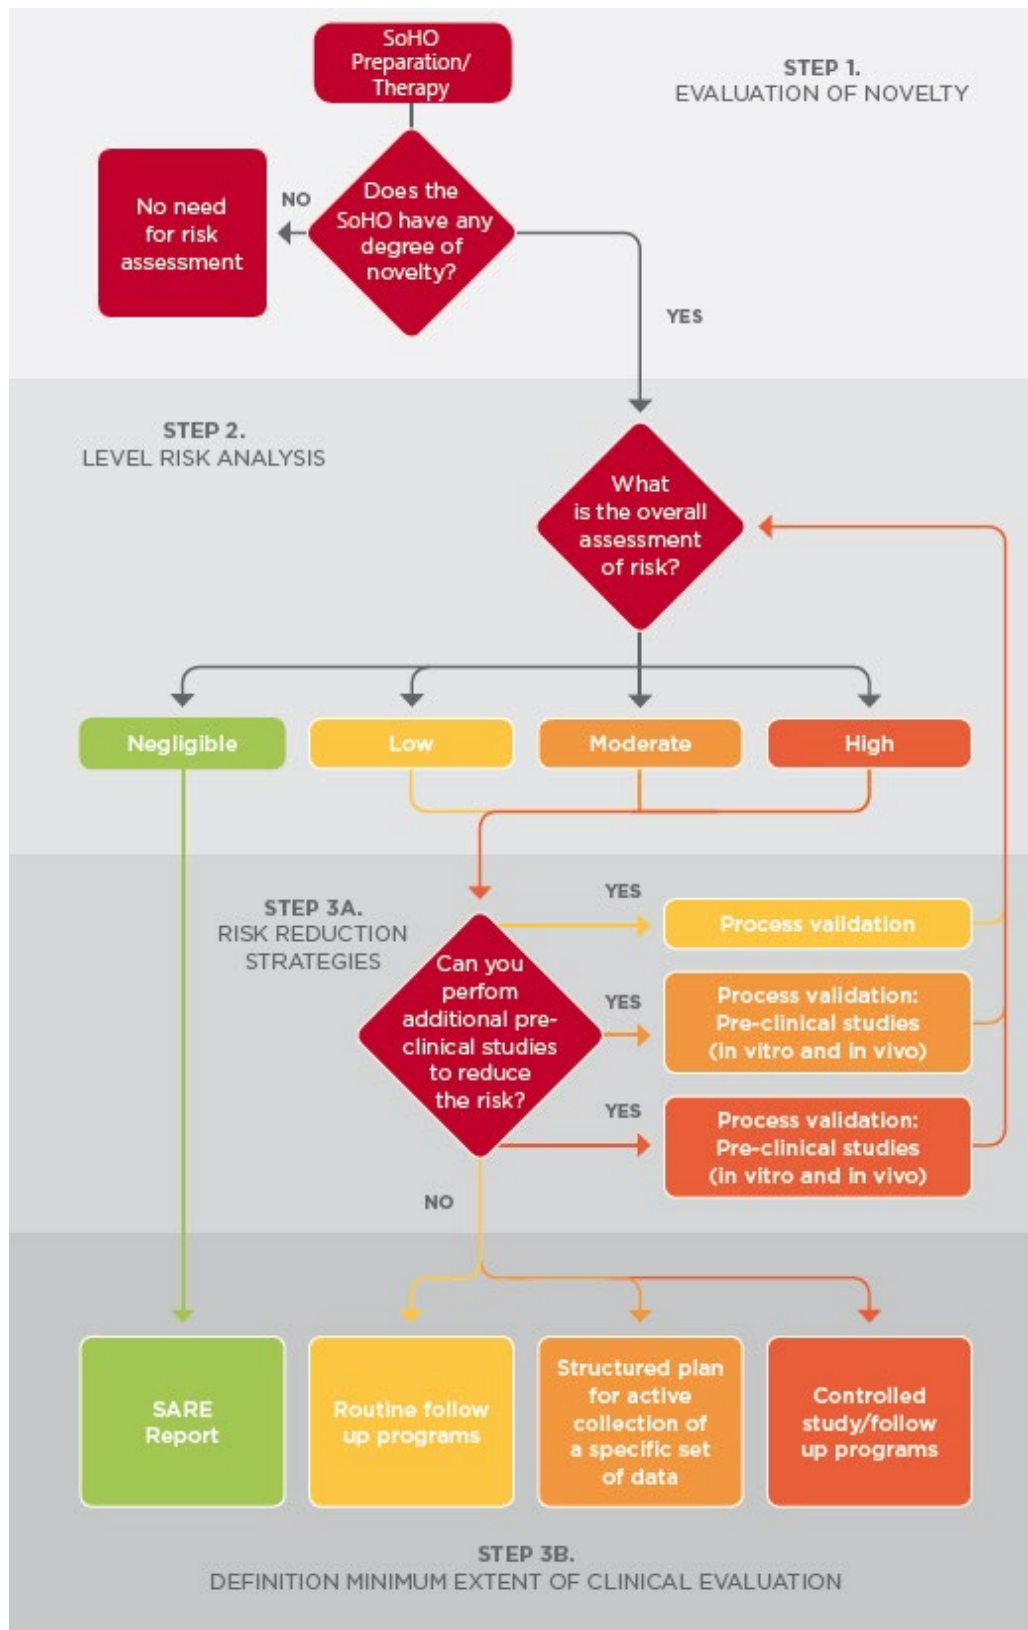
SoHO Preparation/ Therapy

STEP 1.
EVALUATION OF NOVELTY

No need for risk assessment

NO

Does the SoHO have any degree of novelty?

YES

STEP 2.
LEVEL RISK ANALYSIS

What is the overall assessment of risk?

Negligible

Low

Moderate

High

STEP 3A.
RISK REDUCTION STRATEGIES

YES

Process validation

Can you perform additional pre-clinical studies to reduce the risk?

YES

Process validation: Pre-clinical studies (in vitro and in vivo)

YES

Process validation: Pre-clinical studies (in vitro and in vivo)

NO

SARE Report

Routine follow up programs

Structured plan for active collection of a specific set of data

Controlled study/follow up programs

STEP 3B.
DEFINITION MINIMUM EXTENT OF CLINICAL EVALUATION